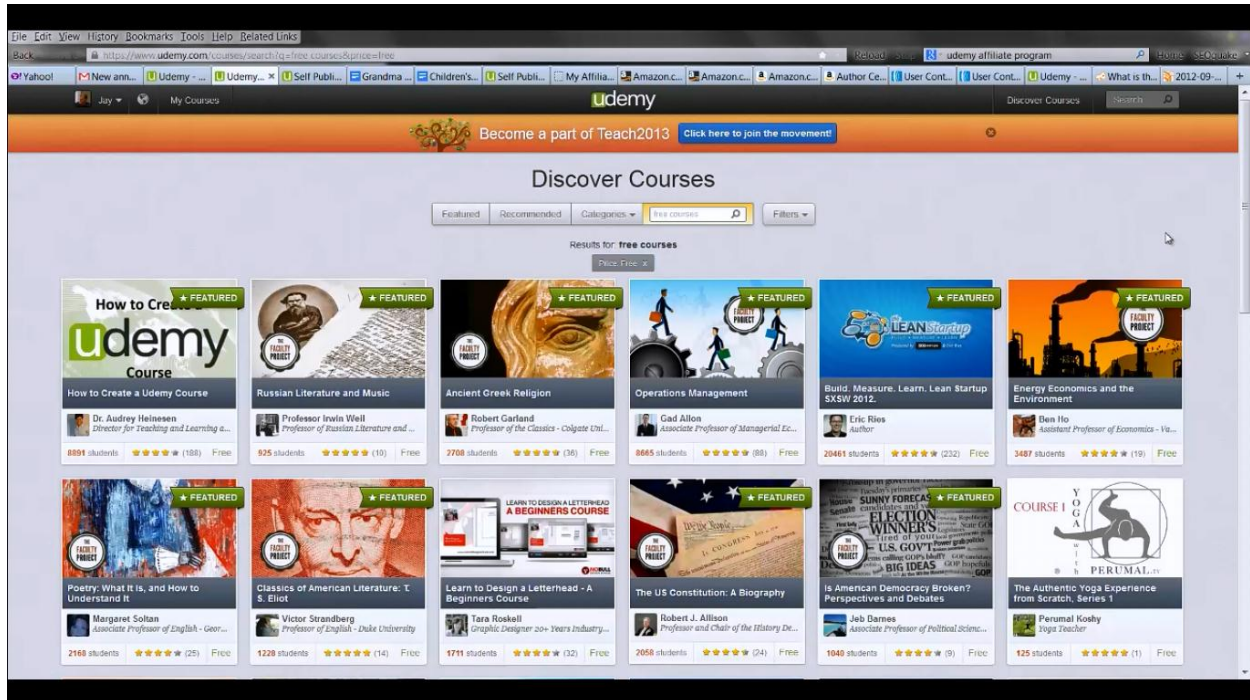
File Edit View History Bookmarks Tools Help Related Links

Back https://www.udemy.com/courses/search?q=free courses&price=free Reload udemy affiliate program Home

Yahoo! New ann... Udemy - ... Udemy... × Self Publi... Grandma ... Children's... Self Publi... My Affilia... Amazon.c... Amazon.c... Amazon.c... Author Ce... User Cont... User Cont... Udemy - ... What is th... 2012-09-...

Jay My Courses udemy Discover Courses Search

Become a part of Teach2013 Click here to join the movement!

Discover Courses

Featured Recommended Categories free courses Filters

Results for: free courses

Price Free ×

| | | | | | |
|---|---|---|---|---|---|
| ★ FEATURED How to Create a Udemy Course | ★ FEATURED Russian Literature and Music | ★ FEATURED Ancient Greek Religion | ★ FEATURED Operations Management | ★ FEATURED Build. Measure. Learn. Lean Startup SXSW 2012. | ★ FEATURED Energy Economics and the Environment |
| Dr. Audrey Heinesen Director for Teaching and Learning a... | Professor Irwin Weil Professor of Russian Literature and ... | Robert Garland Professor of the Classics - Colgate Uni... | Gad Allon Associate Professor of Managerial Ec... | Eric Ries Author | Ben Ho Assistant Professor of Economics - Va... |
| 8891 students (188) Free | 925 students (10) Free | 2708 students (36) Free | 8665 students (88) Free | 20461 students (232) Free | 3487 students (19) Free |
| ★ FEATURED Poetry: What It Is, and How to Understand It | ★ FEATURED Classics of American Literature: T. S. Eliot | Learn to Design a Letterhead - A Beginners Course | ★ FEATURED The US Constitution: A Biography | ★ FEATURED Is American Democracy Broken? Perspectives and Debates | The Authentic Yoga Experience from Scratch, Series 1 |
| Margaret Soltan Associate Professor of English - Geor... | Victor Strandberg Professor of English - Duke University | Tara Roskell Graphic Designer 20+ Years Industry... | Robert J. Allison Professor and Chair of the History De... | Jeb Barnes Associate Professor of Political Scienc... | Perumal Koshy Yoga Teacher |
| 2168 students (25) Free | 1228 students (14) Free | 1711 students (32) Free | 2058 students (24) Free | 1040 students (9) Free | 125 students (1) Free |